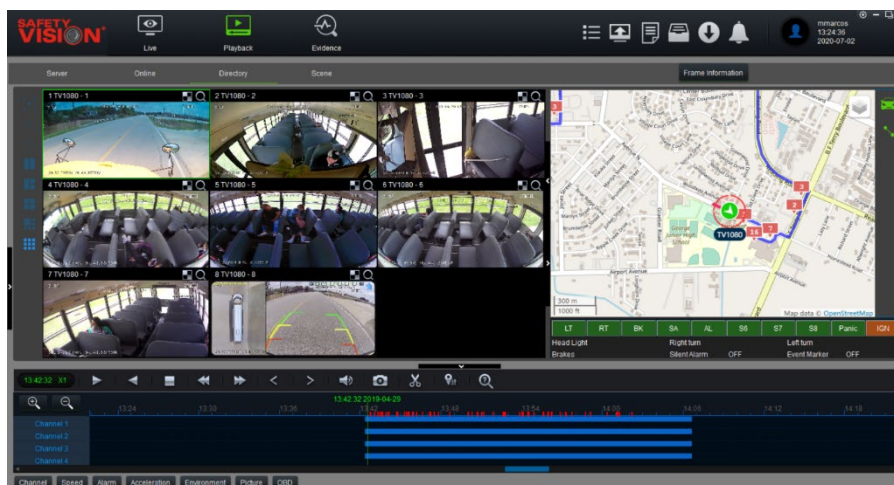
SAFETY VISION

Live

Playback

Evidence

mmarcos
13:24:36
2020-07-02

Server

Online

Directory

Scene

Frame Information

1 TV1080 - 1

2 TV1080 - 2

3 TV1080 - 3

4 TV1080 - 4

5 TV1080 - 5

6 TV1080 - 6

7 TV1080 - 7

8 TV1080 - 8

TV1080

300 m
1000 ft

Map data © OpenStreetMap

| LT | RT | BK | SA | AL | S6 | S7 | S8 | Panic | IGN |
|---|---|---|---|---|---|---|---|---|---|

Head Light

Right turn

Left turn

Brakes

Silent Alarm OFF

Event Marker OFF

13:42:32 X1

13:42:32 2019-04-29

13:24

13:30

13:36

13:42

13:48

13:54

14:00

14:06

14:12

14:18

Channel 1

Channel 2

Channel 3

Channel 4

Channel

Speed

Alarm

Acceleration

Environment

Picture

OBD